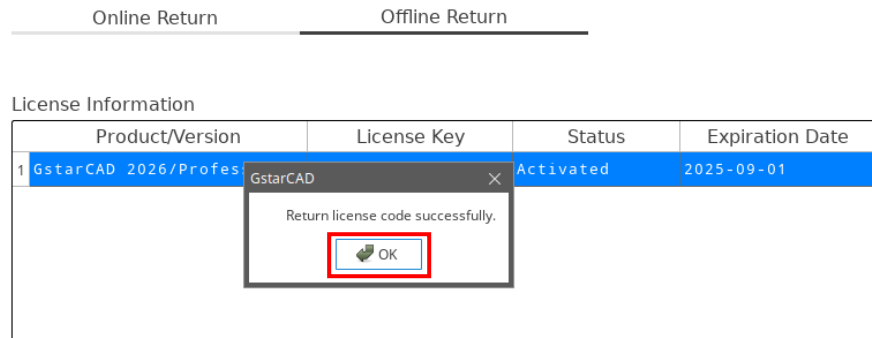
Online Return
Offline Return

License Information

| | Product/Version | License Key | Status | Expiration Date |
|---|---|---|---|---|
| 1 | GstarCAD 2026/Profes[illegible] | | Activated | 2025-09-01 |

GstarCAD ×

Return license code successfully.

OK